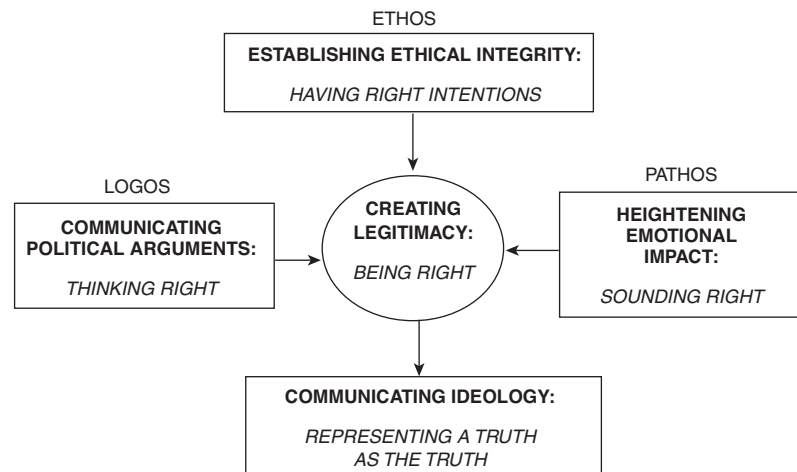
ETHOS

ESTABLISHING ETHICAL INTEGRITY:

HAVING RIGHT INTENTIONS

LOGOS

COMMUNICATING POLITICAL ARGUMENTS:

THINKING RIGHT

CREATING LEGITIMACY:

BEING RIGHT

PATHOS

HEIGHTENING EMOTIONAL IMPACT:

SOUNDING RIGHT

COMMUNICATING IDEOLOGY:

REPRESENTING A TRUTH AS THE TRUTH